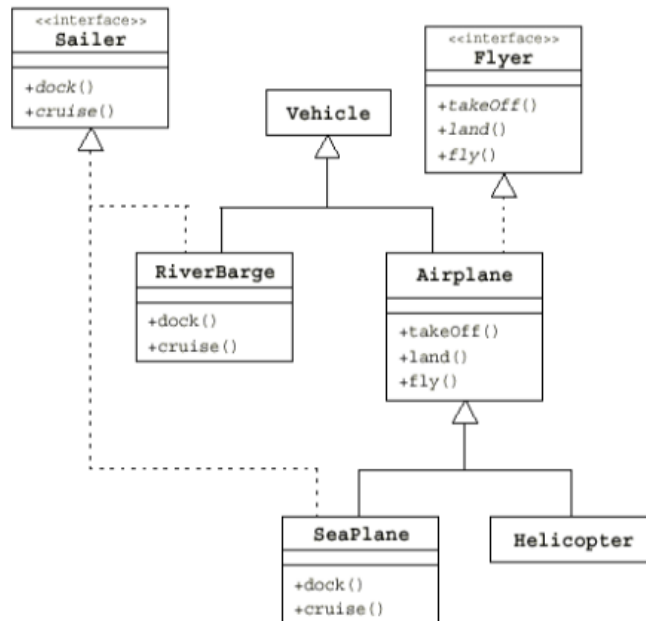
<<interface>>
Sailer

+dock()
+cruise()

Vehicle

<<interface>>
Flyer

+takeOff()
+land()
+fly()

RiverBarge

+dock()
+cruise()

Airplane

+takeOff()
+land()
+fly()

SeaPlane

+dock()
+cruise()

Helicopter